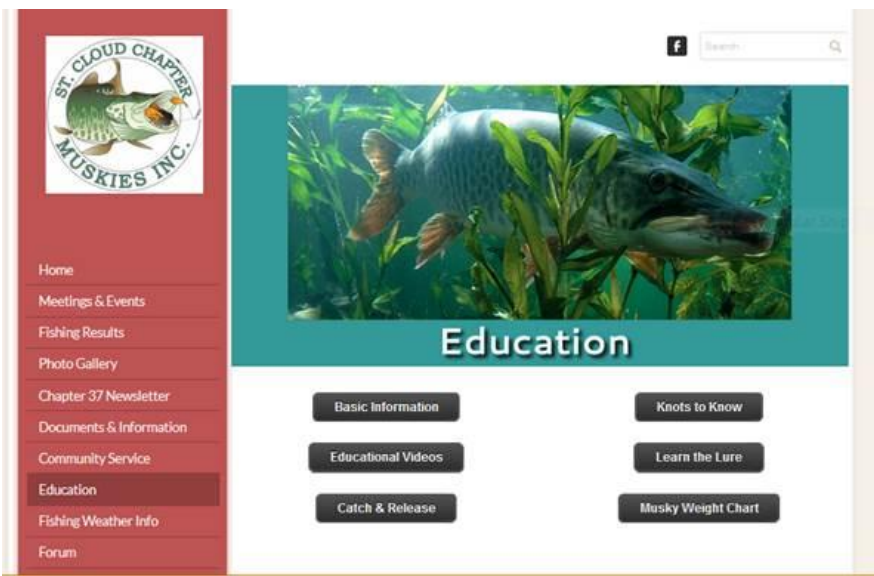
ST. CLOUD CHAPTER
MUSKIES INC.

f
Search

Home
Meetings & Events
Fishing Results
Photo Gallery
Chapter 37 Newsletter
Documents & Information
Community Service
Education
Fishing Weather Info
Forum

Education

Basic Information
Knots to Know
Educational Videos
Learn the Lure
Catch & Release
Musky Weight Chart